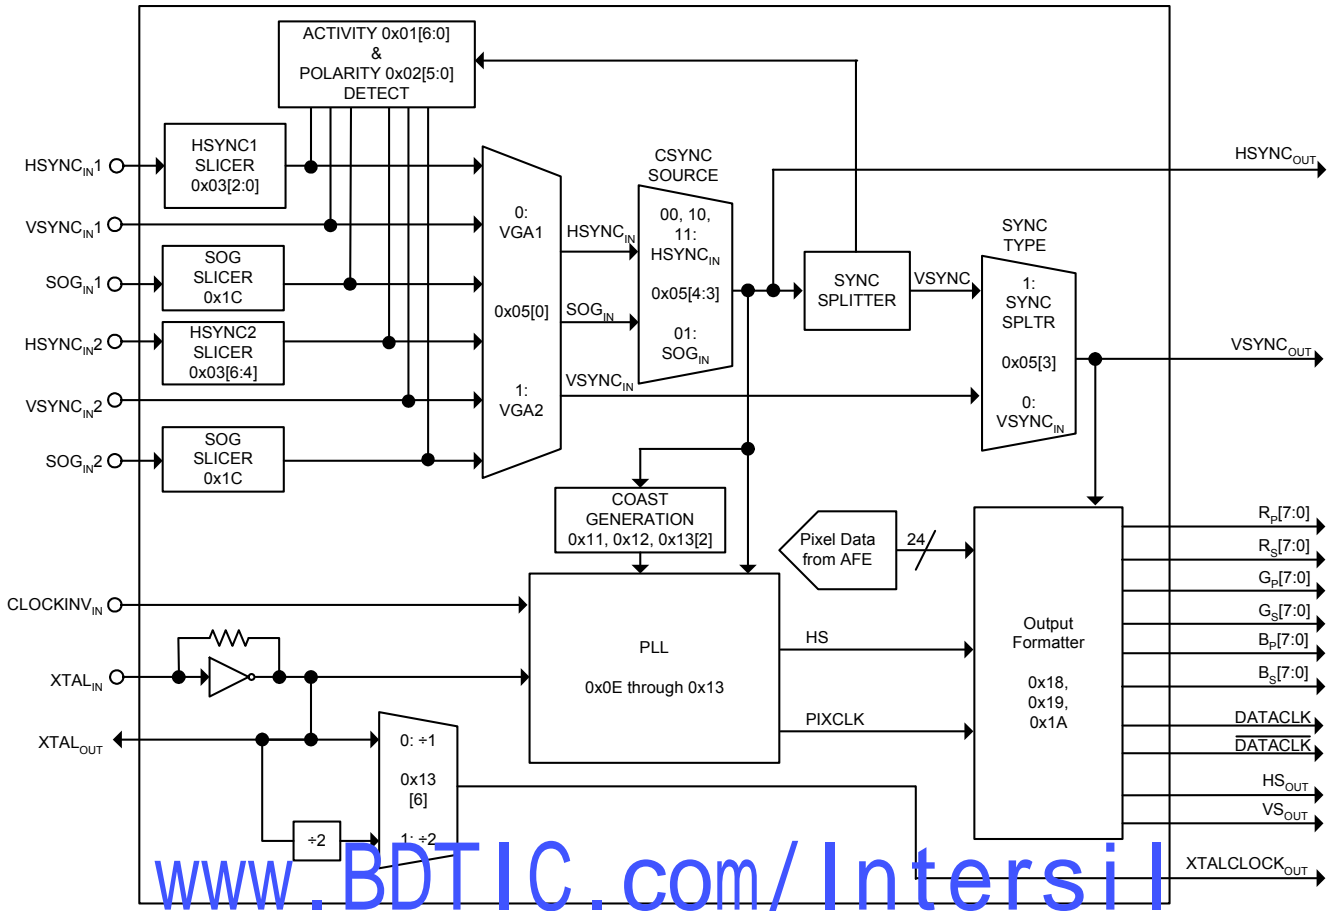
ACTIVITY 0x01[6:0]
&
POLARITY 0x02[5:0]
DETECT

HSYNC$_{IN}$1

HSYNC1 SLICER 0x03[2:0]

VSYNC$_{IN}$1

SOG$_{IN}$1

SOG SLICER 0x1C

HSYNC$_{IN}$2

HSYNC2 SLICER 0x03[6:4]

VSYNC$_{IN}$2

SOG$_{IN}$2

SOG SLICER 0x1C

0: VGA1

0x05[0]

1: VGA2

HSYNC$_{IN}$

SOG$_{IN}$

VSYNC$_{IN}$

CSYNC SOURCE

00, 10, 11: HSYNC$_{IN}$

0x05[4:3]

01: SOG$_{IN}$

SYNC SPLITTER

VSYNC

SYNC TYPE

1: SYNC SPLTR

0x05[3]

0: VSYNC$_{IN}$

HSYNC$_{OUT}$

VSYNC$_{OUT}$

COAST GENERATION 0x11, 0x12, 0x13[2]

Pixel Data from AFE

24

CLOCKINV$_{IN}$

XTAL$_{IN}$

PLL

0x0E through 0x13

HS

PIXCLK

XTAL$_{OUT}$

0: ÷1

0x13 [6]

1: ÷2

÷2

Output Formatter

0x18, 0x19, 0x1A

R$_P$[7:0]

R$_S$[7:0]

G$_P$[7:0]

G$_S$[7:0]

B$_P$[7:0]

B$_S$[7:0]

DATACLK

$\overline{DATACLK}$

HS$_{OUT}$

VS$_{OUT}$

XTALCLOCK$_{OUT}$

www.BDTIC.com/Intersil